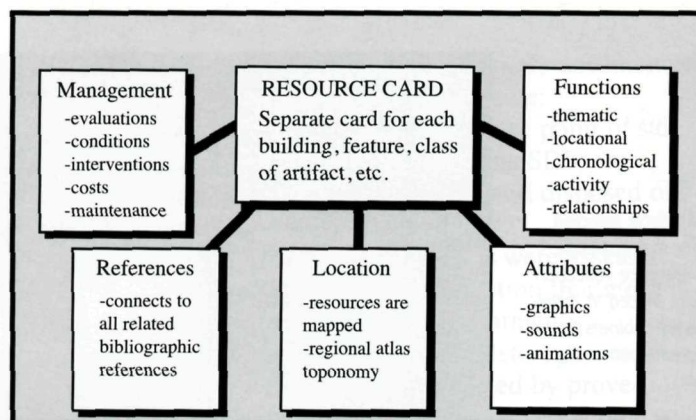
Management
-evaluations
-conditions
-interventions
-costs
-maintenance

RESOURCE CARD
Separate card for each building, feature, class of artifact, etc.

Functions
-thematic
-locational
-chronological
-activity
-relationships

References
-connects to all related bibliographic references

Location
-resources are mapped
-regional atlas toponomy

Attributes
-graphics
-sounds
-animations